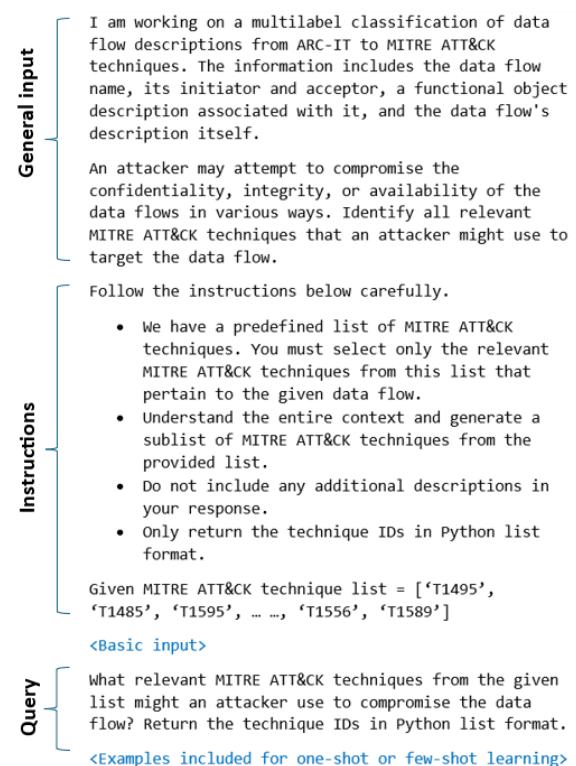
General input

I am working on a multilabel classification of data flow descriptions from ARC-IT to MITRE ATT&CK techniques. The information includes the data flow name, its initiator and acceptor, a functional object description associated with it, and the data flow's description itself.

An attacker may attempt to compromise the confidentiality, integrity, or availability of the data flows in various ways. Identify all relevant MITRE ATT&CK techniques that an attacker might use to target the data flow.

Instructions

Follow the instructions below carefully.

- We have a predefined list of MITRE ATT&CK techniques. You must select only the relevant MITRE ATT&CK techniques from this list that pertain to the given data flow.
- Understand the entire context and generate a sublist of MITRE ATT&CK techniques from the provided list.
- Do not include any additional descriptions in your response.
- Only return the technique IDs in Python list format.

Given MITRE ATT&CK technique list = ['T1495', 'T1485', 'T1595', … …, 'T1556', 'T1589']

<Basic input>

Query

What relevant MITRE ATT&CK techniques from the given list might an attacker use to compromise the data flow? Return the technique IDs in Python list format.

<Examples included for one-shot or few-shot learning>